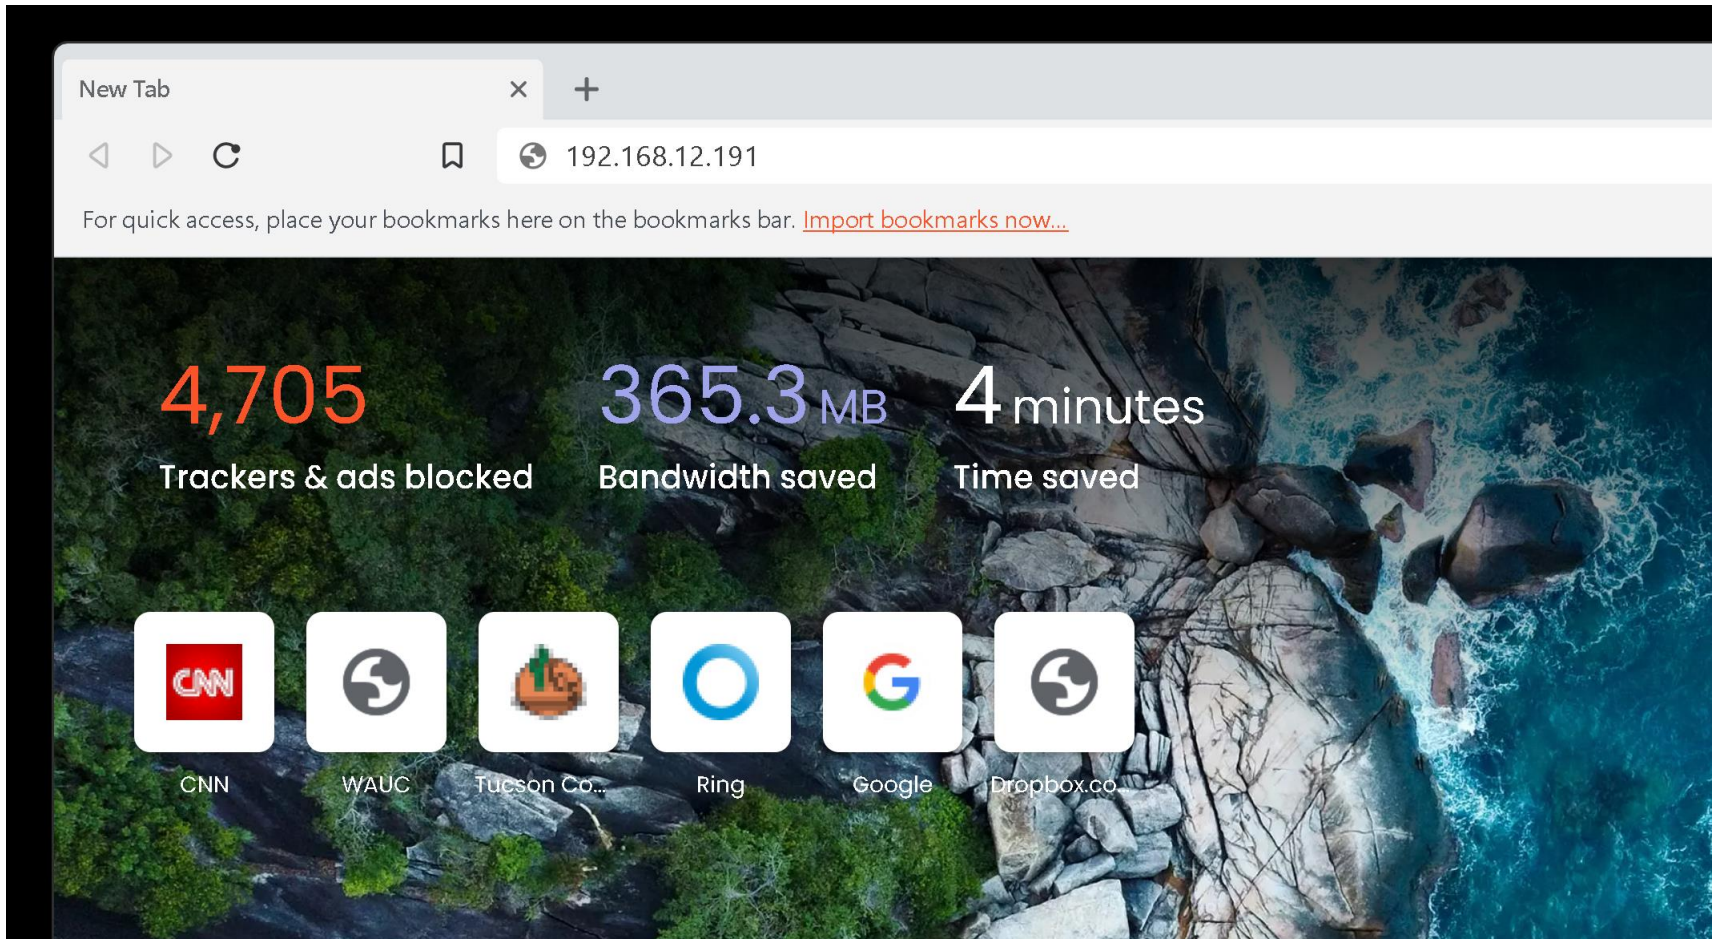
New Tab ×
+

192.168.12.191

For quick access, place your bookmarks here on the bookmarks bar. Import bookmarks now...

4,705
Trackers & ads blocked

365.3 MB
Bandwidth saved

4 minutes
Time saved

CNN
CNN

WAUC

Tucson Co...

Ring

Google

Dropbox.co...